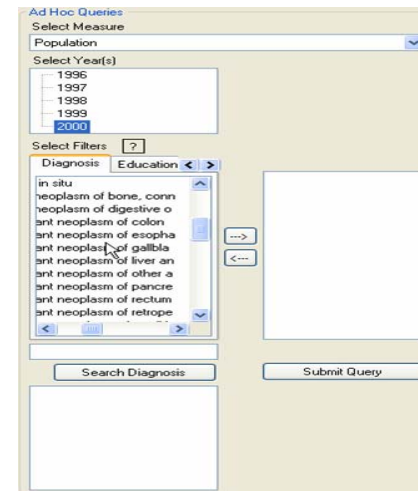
Ad Hoc Queries
Select Measure
Population
Select Year(s)
1996
1997
1998
1999
2000
Select Filters ?
Diagnosis Education
in situ
neoplasm of bone, conn
neoplasm of digestive o
ant neoplasm of colon
ant neoplasm of esopha
ant neoplasm of gallbla
ant neoplasm of liver an
ant neoplasm of other a
ant neoplasm of pancre
ant neoplasm of rectum
ant neoplasm of retrope
--->
<---
Search Diagnosis
Submit Query